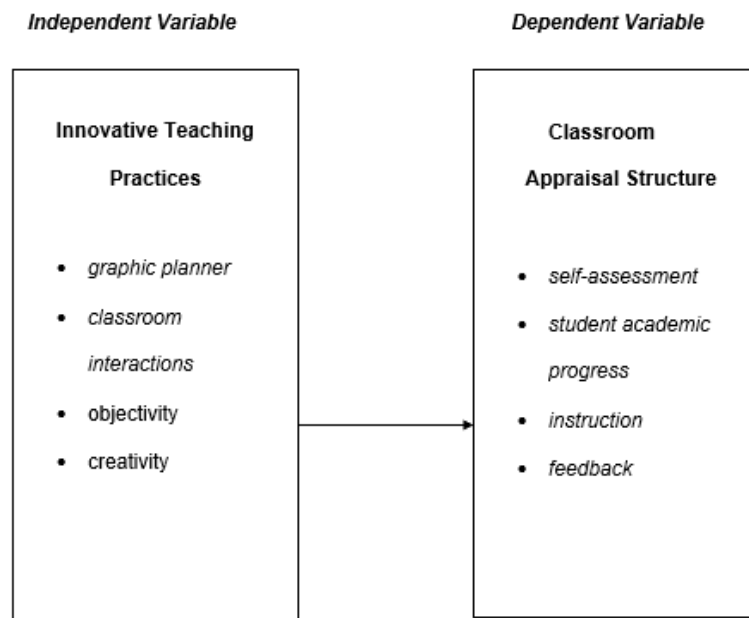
Independent Variable

Innovative Teaching Practices

- graphic planner
- classroom interactions
- objectivity
- creativity

Dependent Variable

Classroom Appraisal Structure

- self-assessment
- student academic progress
- instruction
- feedback